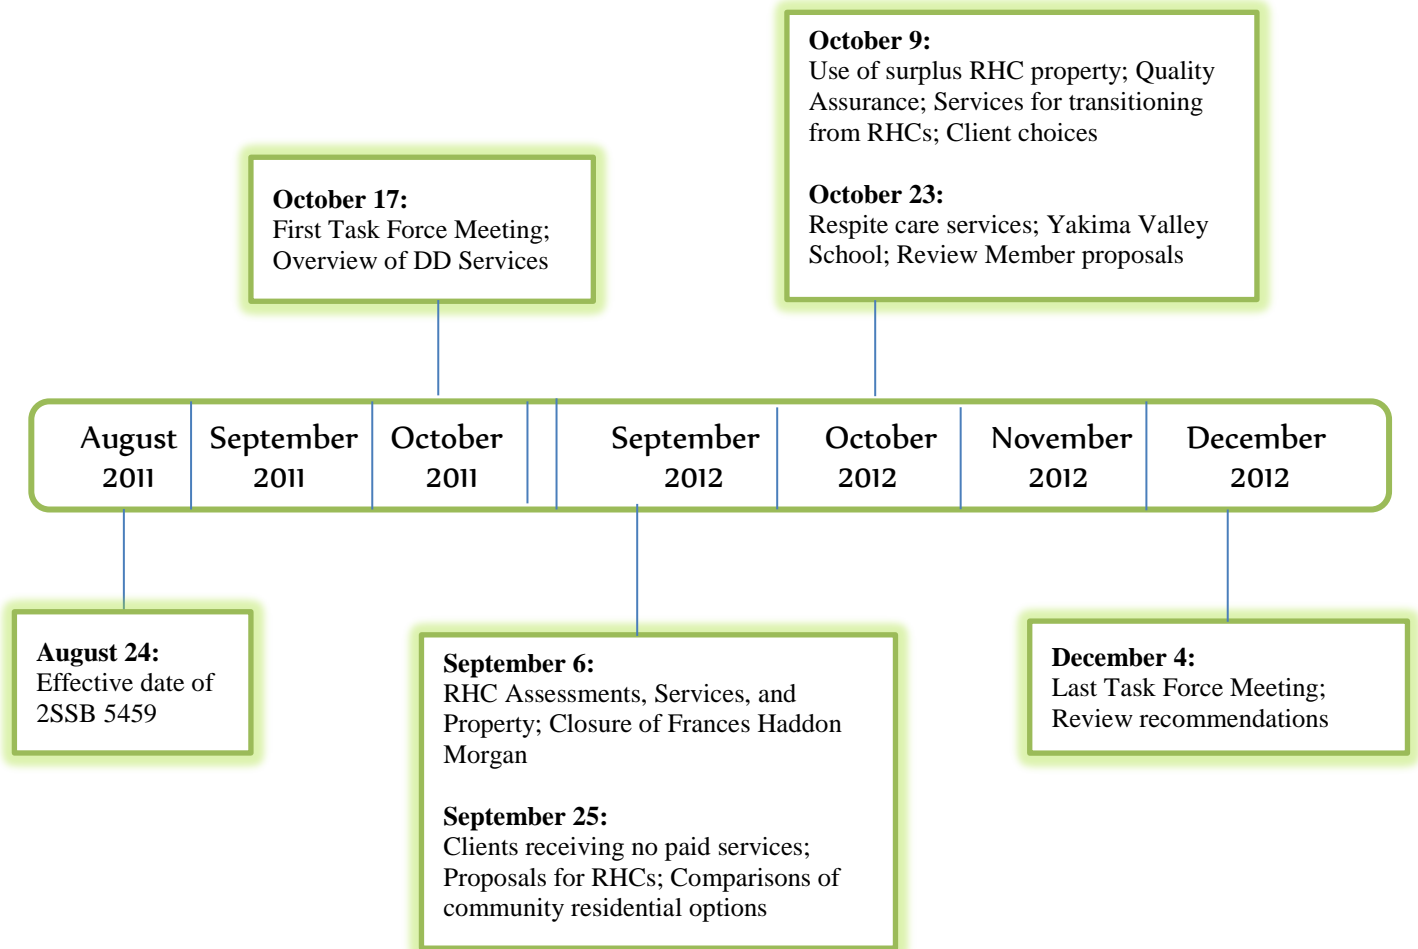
October 9:
Use of surplus RHC property; Quality Assurance; Services for transitioning from RHCs; Client choices

October 23:
Respite care services; Yakima Valley School; Review Member proposals

October 17:
First Task Force Meeting; Overview of DD Services

August 2011

September 2011

October 2011

September 2012

October 2012

November 2012

December 2012

August 24:
Effective date of 2SSB 5459

September 6:
RHC Assessments, Services, and Property; Closure of Frances Haddon Morgan

September 25:
Clients receiving no paid services; Proposals for RHCs; Comparisons of community residential options

December 4:
Last Task Force Meeting; Review recommendations